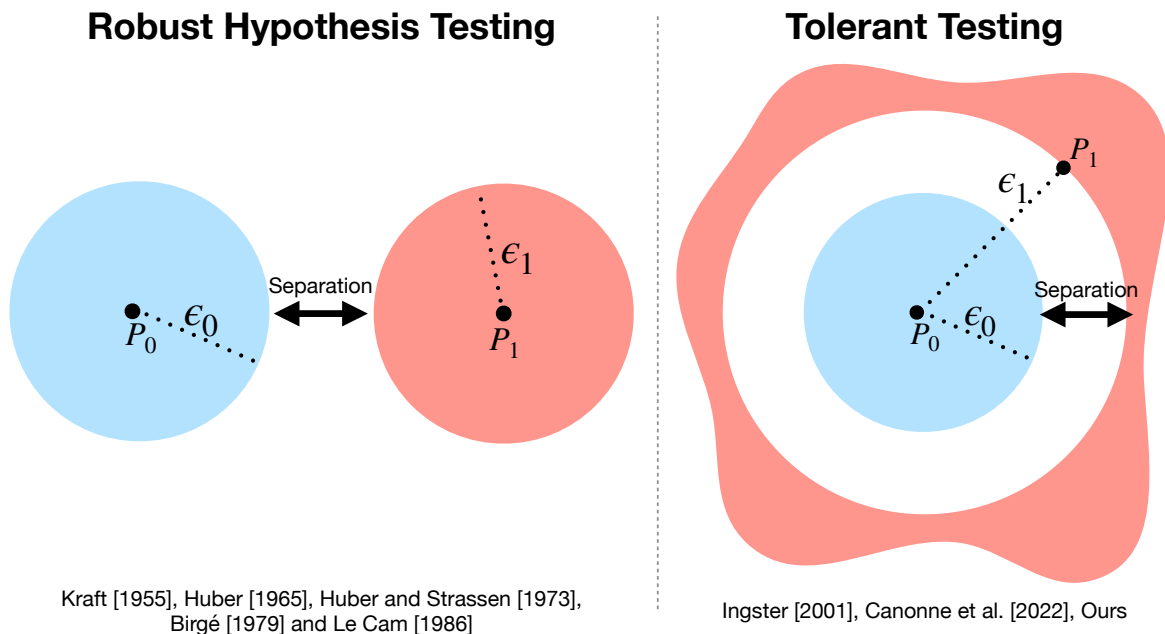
Robust Hypothesis Testing

Separation

$P_0$ $\epsilon_0$

$\epsilon_1$ $P_1$

Kraft [1955], Huber [1965], Huber and Strassen [1973], Birgé [1979] and Le Cam [1986]

Tolerant Testing

$P_1$

$\epsilon_1$

$P_0$ $\epsilon_0$

Separation

Ingster [2001], Canonne et al. [2022], Ours